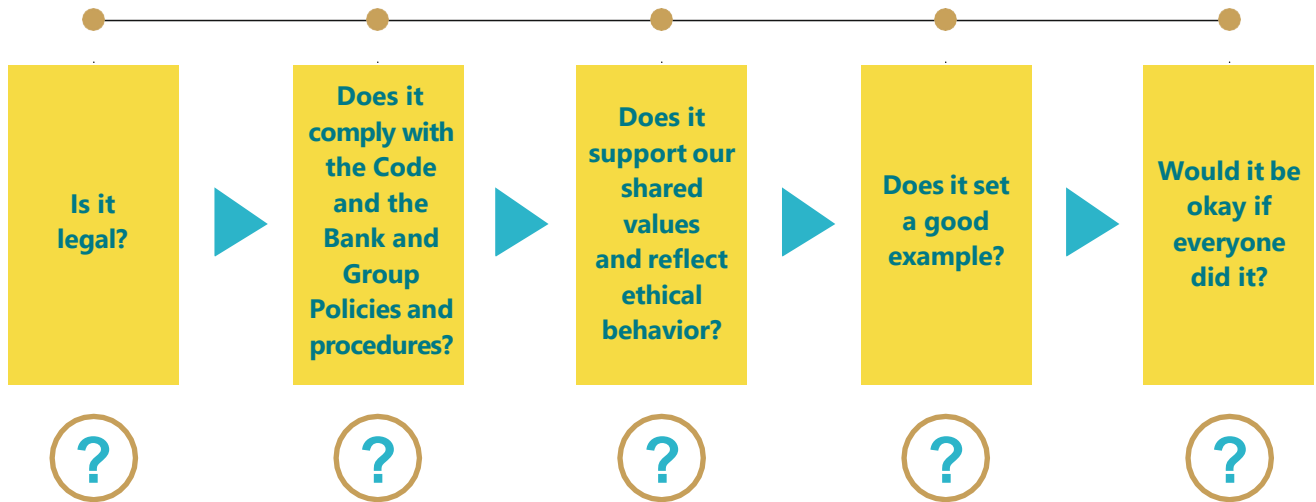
Is it legal?

Does it comply with the Code and the Bank and Group Policies and procedures?

Does it support our shared values and reflect ethical behavior?

Does it set a good example?

Would it be okay if everyone did it?

?

?

?

?

?